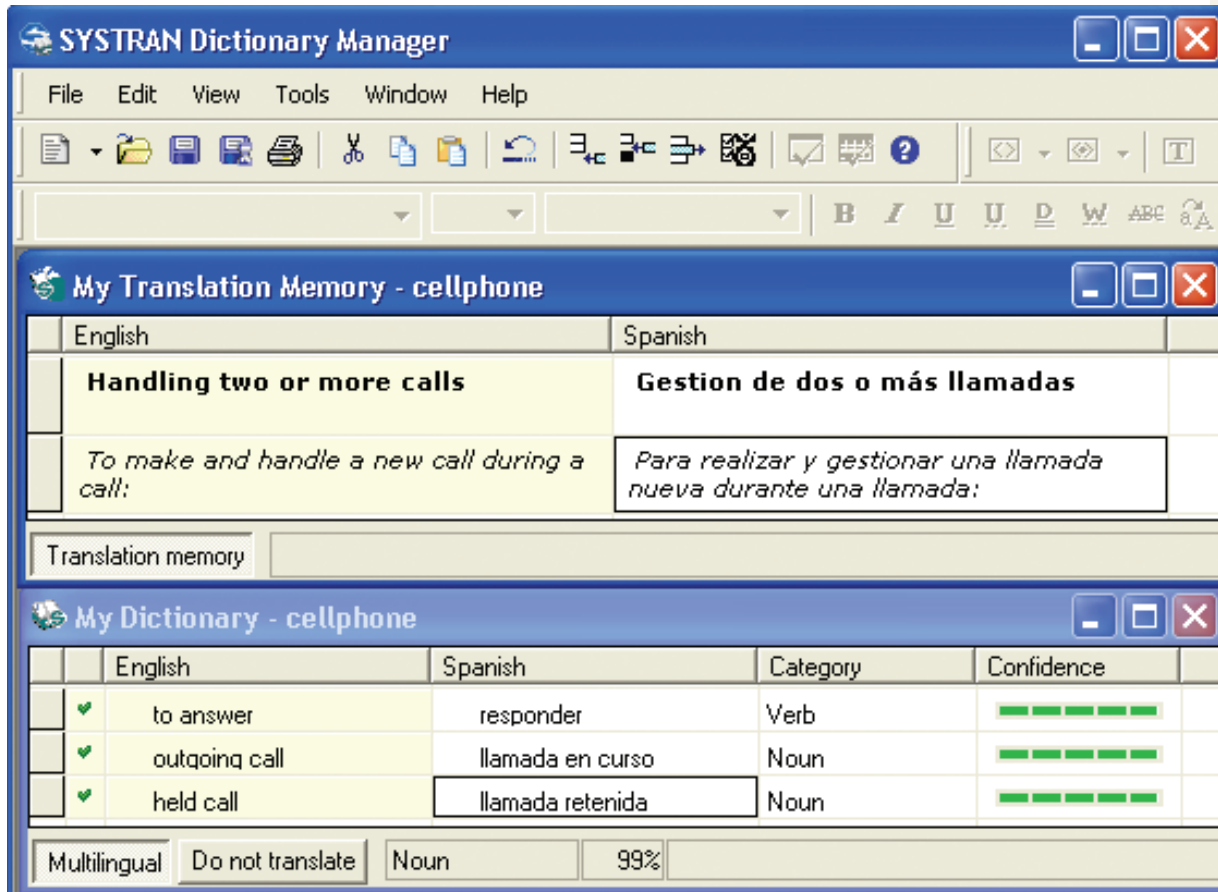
SYSTRAN Dictionary Manager

File Edit View Tools Window Help

B I U U D W ABC

My Translation Memory - cellphone

| English | Spanish |
|---|---|
| Handling two or more calls | Gestion de dos o más llamadas |
| To make and handle a new call during a call: | Para realizar y gestionar una llamada nueva durante una llamada: |

Translation memory

My Dictionary - cellphone

| English | Spanish | Category | Confidence |
|---|---|---|---|
| to answer | responder | Verb | |
| outgoing call | llamada en curso | Noun | |
| held call | llamada retenida | Noun | |

Multilingual Do not translate Noun 99%